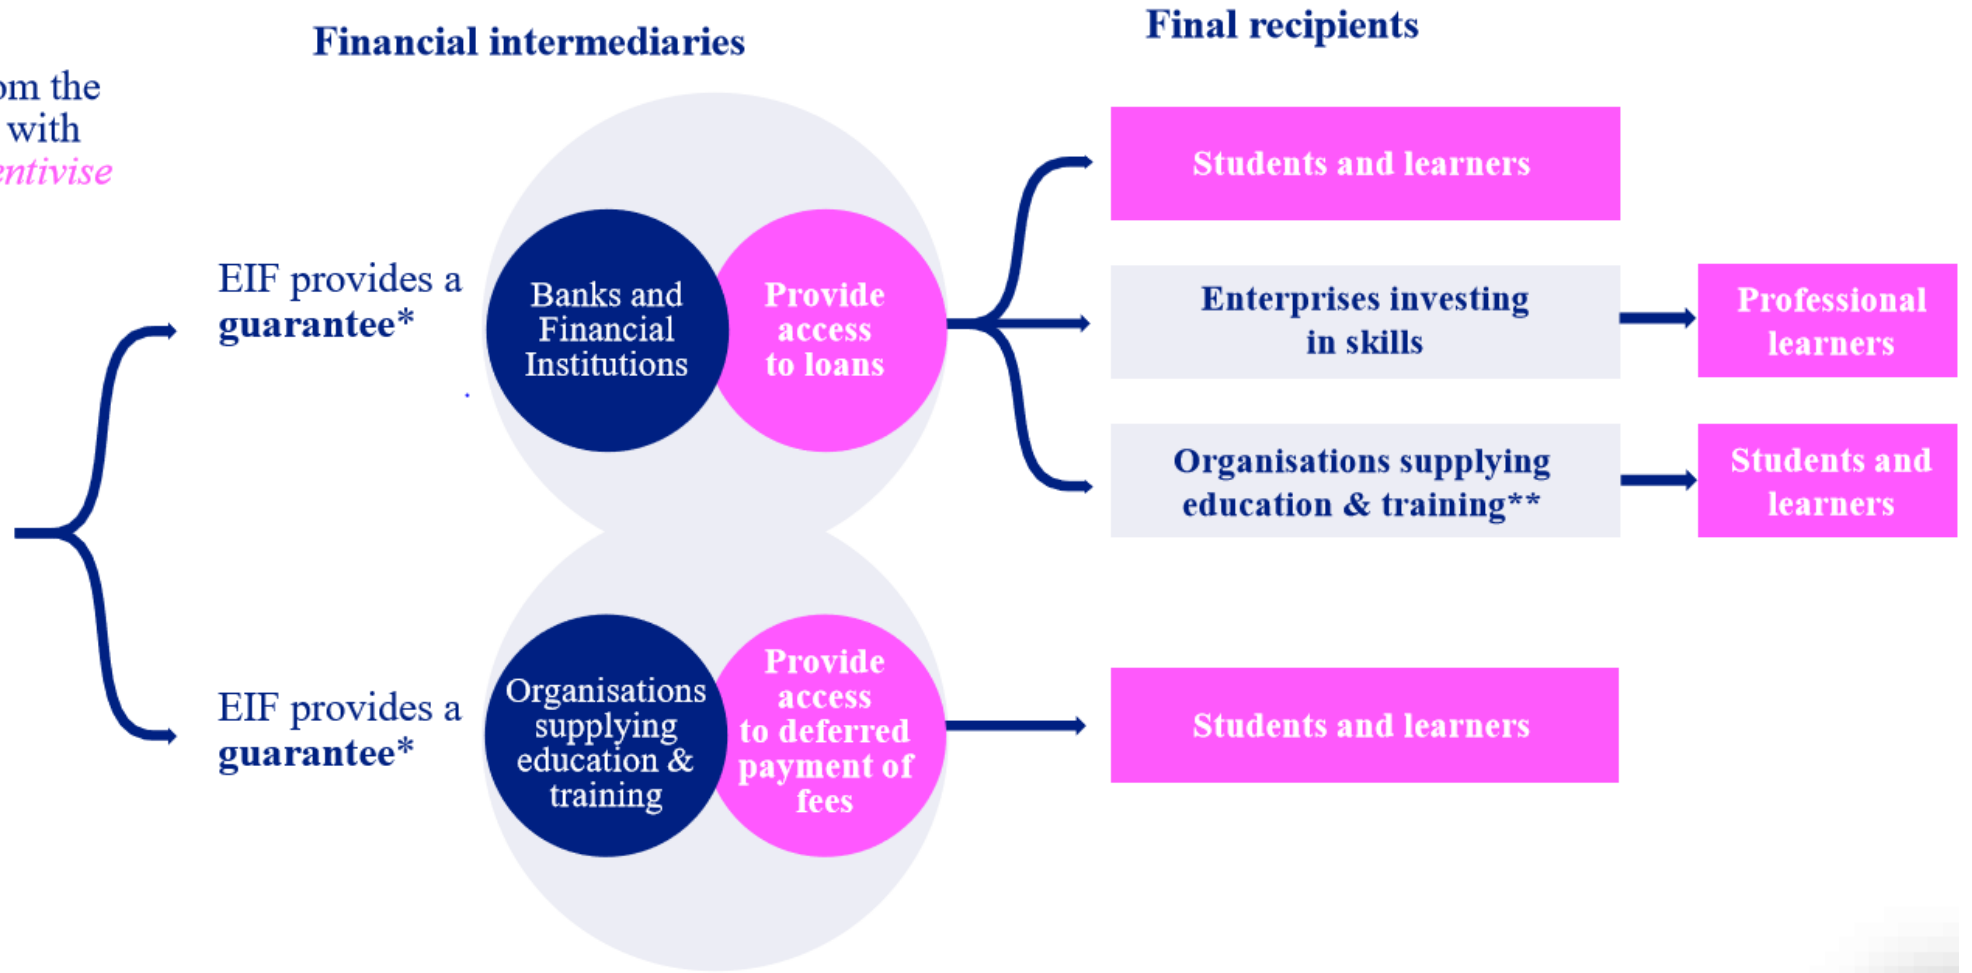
Financial intermediaries

Final recipients

om the
with
entivise

EIF provides a **guarantee***

Banks and Financial Institutions

Provide access to loans

Students and learners

Enterprises investing in skills

Professional learners

Organisations supplying education & training**

Students and learners

EIF provides a **guarantee***

Organisations supplying education & training

Provide access to deferred payment of fees

Students and learners